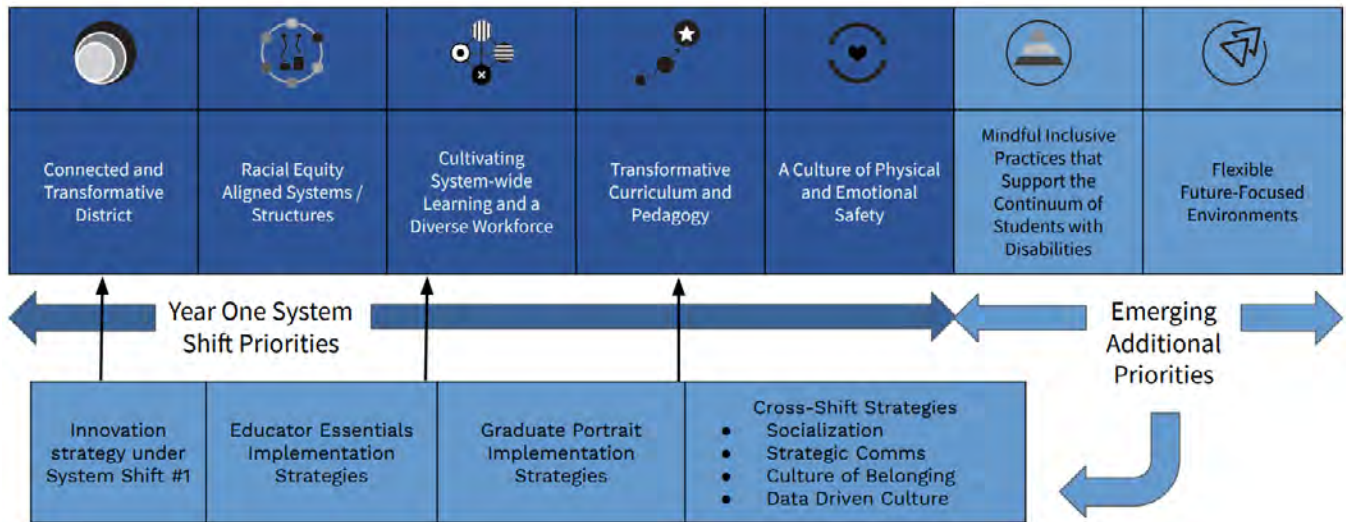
| Connected and Transformative District | Racial Equity Aligned Systems / Structures | Cultivating System-wide Learning and a Diverse Workforce | Transformative Curriculum and Pedagogy | A Culture of Physical and Emotional Safety | Mindful Inclusive Practices that Support the Continuum of Students with Disabilities | Flexible Future-Focused Environments |
|---|---|---|---|---|---|---|

Year One System Shift Priorities

Emerging Additional Priorities

| Innovation strategy under System Shift #1 | Educator Essentials Implementation Strategies | Graduate Portrait Implementation Strategies | Cross-Shift Strategies • Socialization • Strategic Comms • Culture of Belonging • Data Driven Culture |
|---|---|---|---|